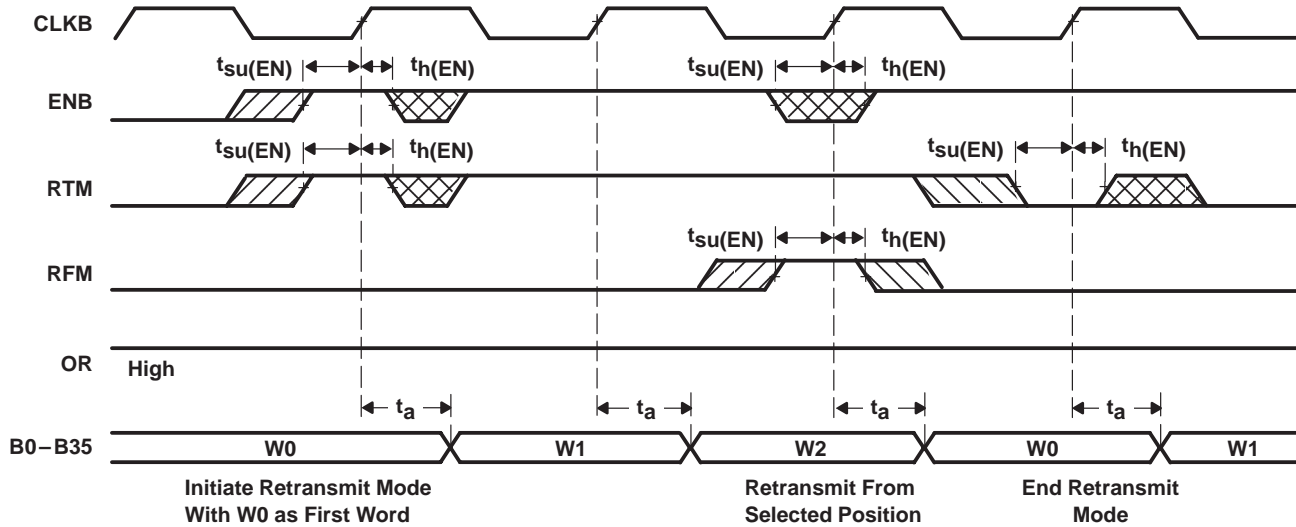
CLKB

$t_{su(EN)}$ $t_{h(EN)}$ $t_{su(EN)}$ $t_{h(EN)}$

ENB

$t_{su(EN)}$ $t_{h(EN)}$ $t_{su(EN)}$ $t_{h(EN)}$

RTM

$t_{su(EN)}$ $t_{h(EN)}$

RFM

OR

High

$t_a$ $t_a$ $t_a$ $t_a$

B0−B35

W0 W1 W2 W0 W1

Initiate Retransmit Mode With W0 as First Word

Retransmit From Selected Position

End Retransmit Mode